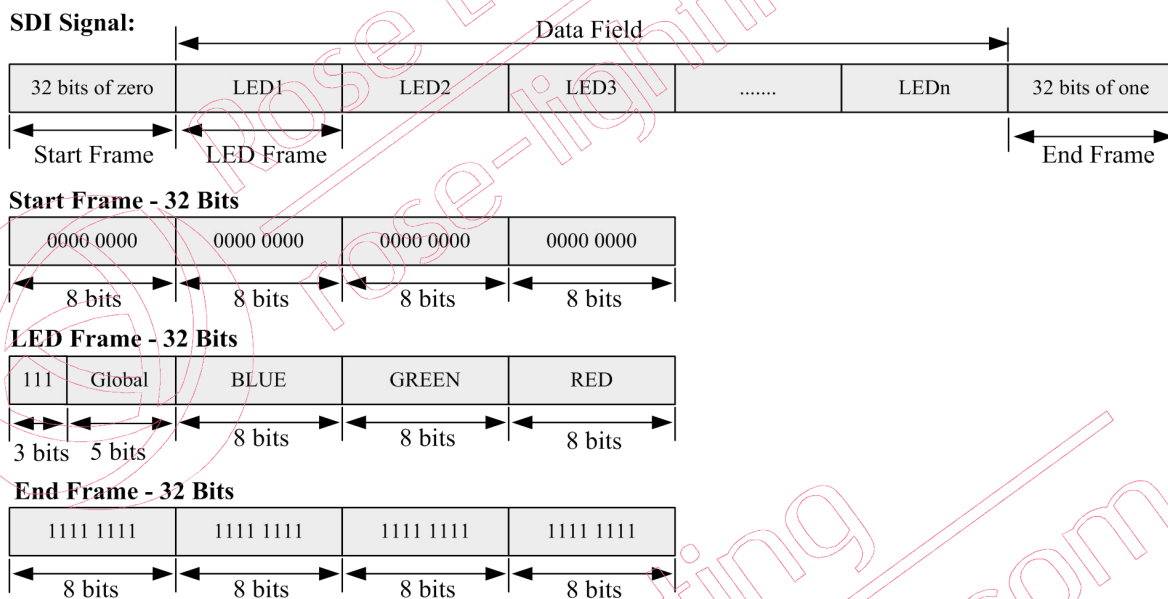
SDI Signal:

Data Field

| 32 bits of zero | LED1 | LED2 | LED3 | ....... | LEDn | 32 bits of one |
|---|---|---|---|---|---|---|

Start Frame LED Frame End Frame

Start Frame - 32 Bits

| 0000 0000 | 0000 0000 | 0000 0000 | 0000 0000 |
|---|---|---|---|

8 bits 8 bits 8 bits 8 bits

LED Frame - 32 Bits

| 111 | Global | BLUE | GREEN | RED |
|---|---|---|---|---|

3 bits 5 bits 8 bits 8 bits 8 bits

End Frame - 32 Bits

| 1111 1111 | 1111 1111 | 1111 1111 | 1111 1111 |
|---|---|---|---|

8 bits 8 bits 8 bits 8 bits

rose-lighting.com